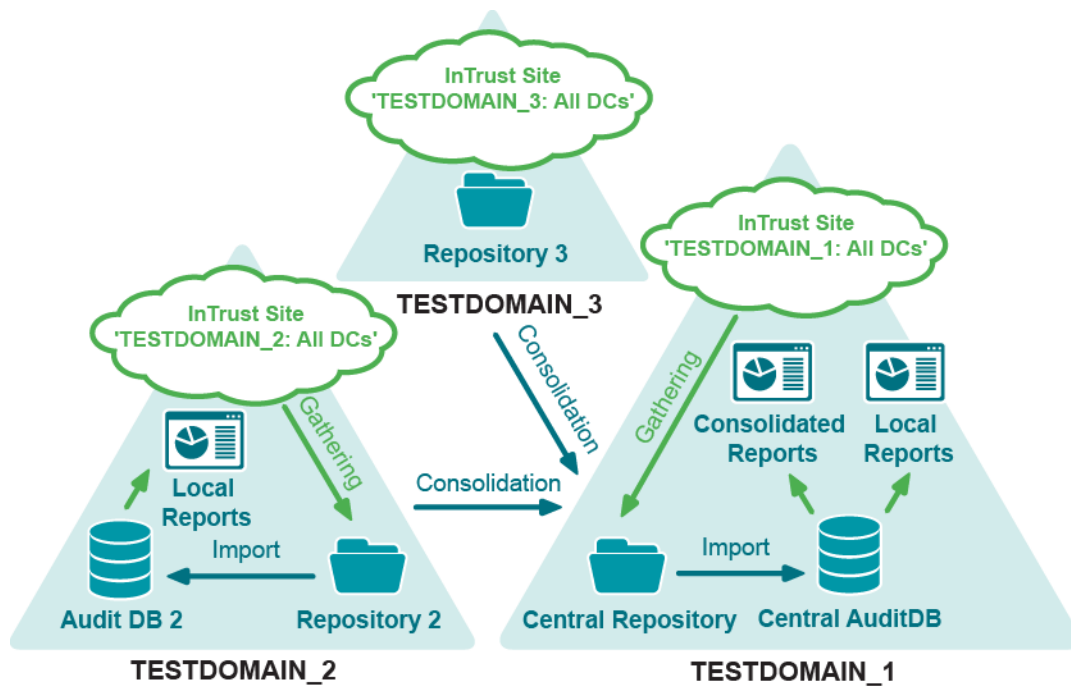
InTrust Site
'TESTDOMAIN_3: All DCs'

Repository 3

TESTDOMAIN_3

InTrust Site
'TESTDOMAIN_1: All DCs'

InTrust Site
'TESTDOMAIN_2: All DCs'

Consolidation

Gathering

Gathering

Consolidated Reports

Local Reports

Local Reports

Consolidation

Import

Import

Audit DB 2

Repository 2

Central Repository

Central AuditDB

TESTDOMAIN_2

TESTDOMAIN_1